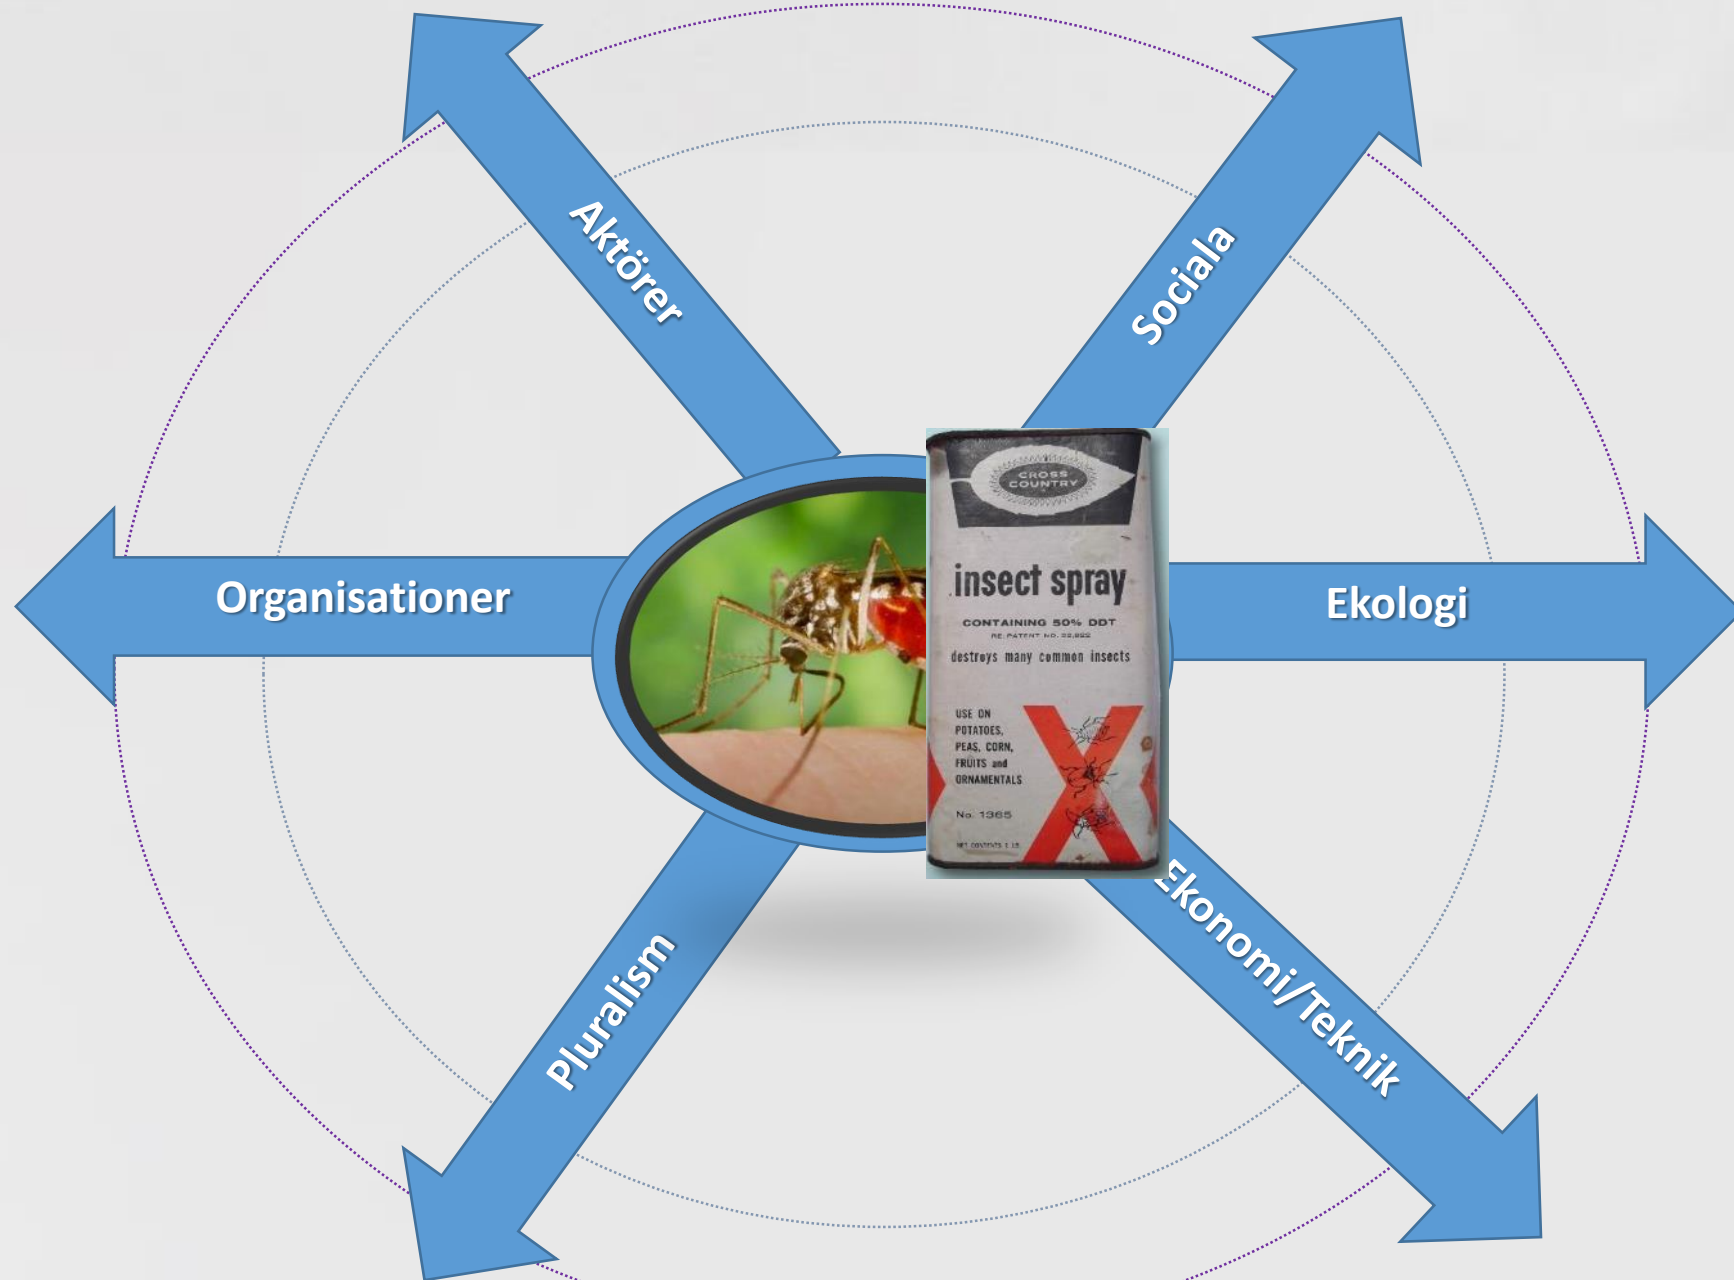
Aktörer

Sociala

Organisationer

Ekologi

Pluralism

Ekonomi/Teknik

CROSS COUNTRY

insect spray

CONTAINING 50% DDT

RE. PATENT NO. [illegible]

destroys many common insects

USE ON POTATOES, PEAS, CORN, FRUITS and ORNAMENTALS

No. 1365

NET CONTENTS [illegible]